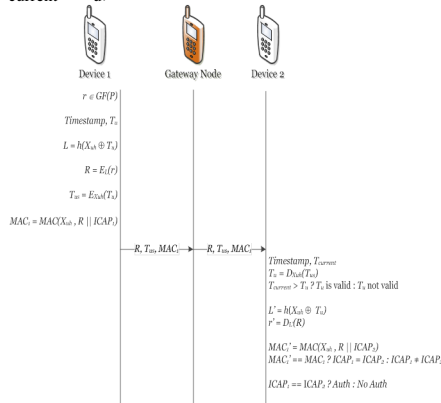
Device 1

Gateway Node

Device 2

$r \in GF(P)$

Timestamp, $T_o$

$L = h(X_{ab} \oplus T_o)$

$R = E_L(r)$

$T_{eo} = E_{Xab}(T_o)$

$MAC_r = MAC(X_{ab}, R \,||\, ICAP_1)$

$R, T_{eo}, MAC_r$

$R, T_{eo}, MAC_r$

Timestamp, $T_{current}$
$T_o = D_{Xab}(T_{eo})$
$T_{current} > T_o$ ? $T_o$ is valid : $T_o$ not valid

$L' = h(X_{ab} \oplus T_o)$
$r' = D_{L'}(R)$

$MAC_r' = MAC(X_{ab}, R \,||\, ICAP_2)$
$MAC_r' == MAC_r$ ? $ICAP_1 = ICAP_2$ : $ICAP_1 \neq ICAP_2$

$ICAP_1 == ICAP_2$ ? Auth : No Auth